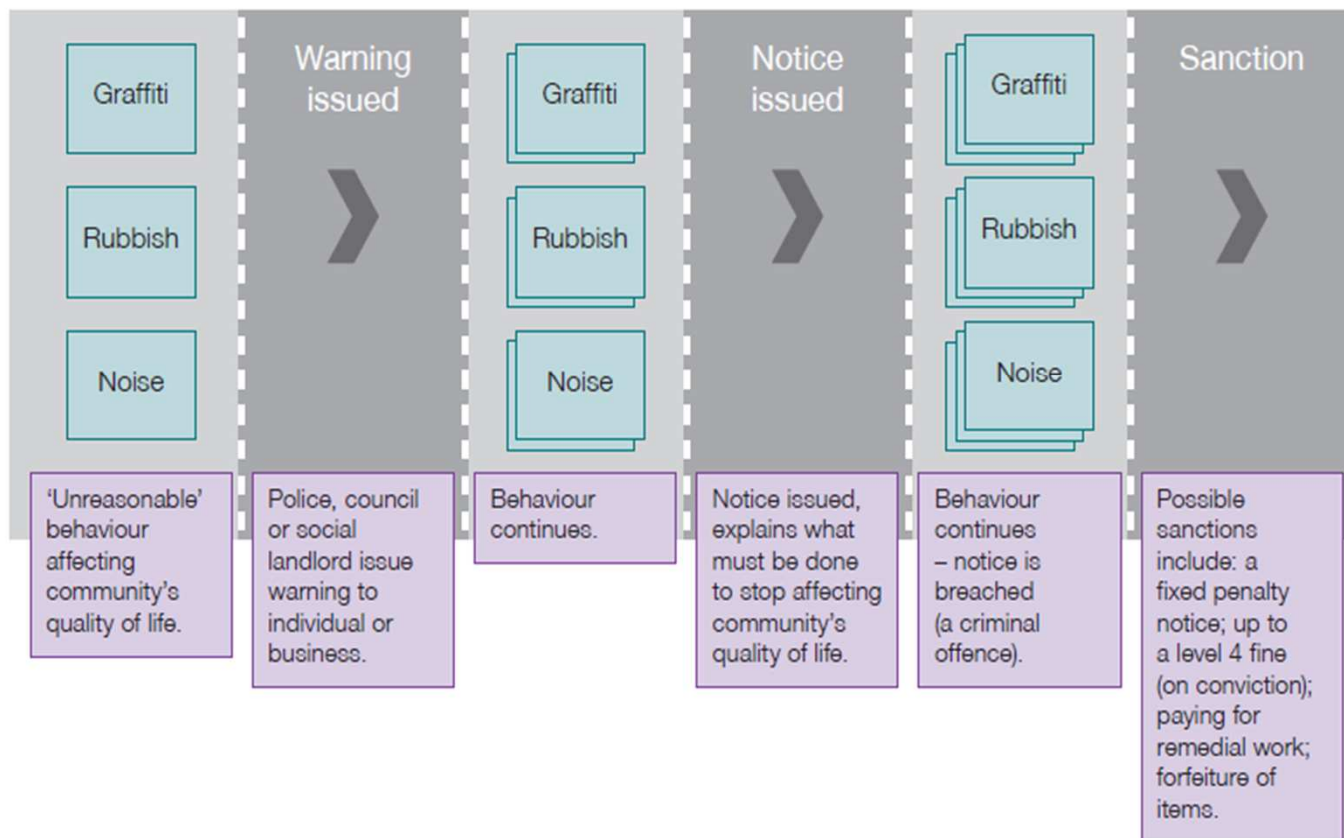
Graffiti

Rubbish

Noise

'Unreasonable' behaviour affecting community's quality of life.

Warning issued

Police, council or social landlord issue warning to individual or business.

Graffiti

Rubbish

Noise

Behaviour continues.

Notice issued

Notice issued, explains what must be done to stop affecting community's quality of life.

Graffiti

Rubbish

Noise

Behaviour continues – notice is breached (a criminal offence).

Sanction

Possible sanctions include: a fixed penalty notice; up to a level 4 fine (on conviction); paying for remedial work; forfeiture of items.